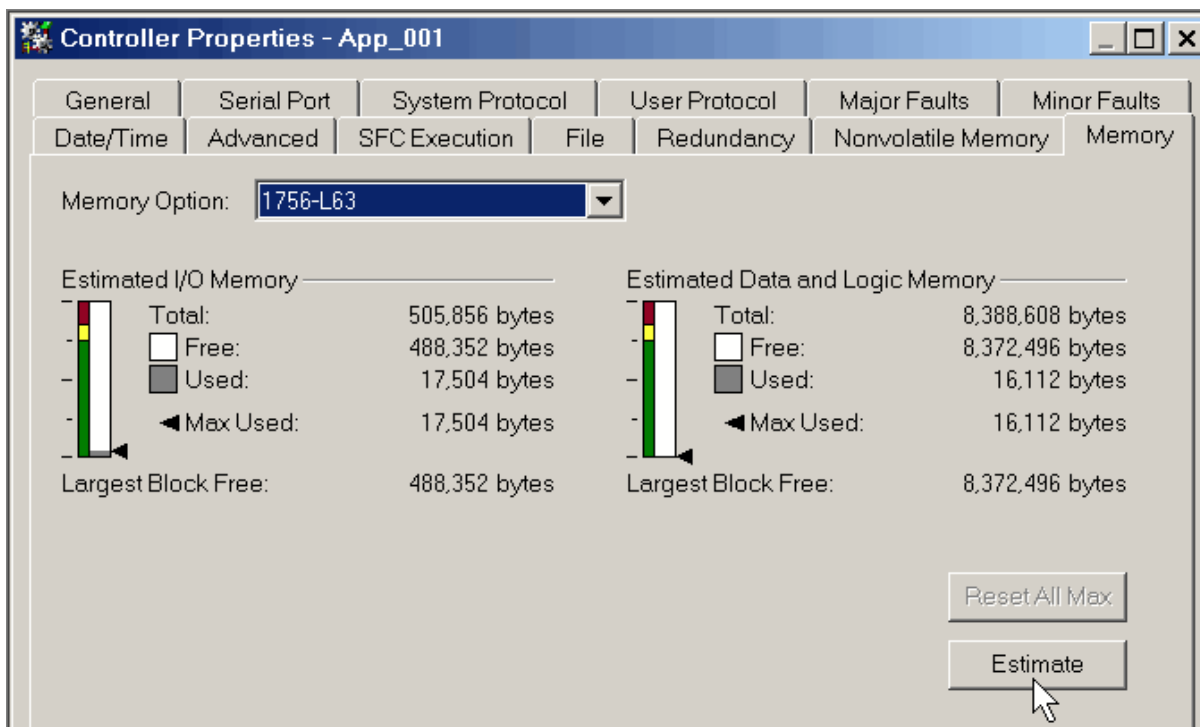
Controller Properties - App_001

General | Serial Port | System Protocol | User Protocol | Major Faults | Minor Faults
Date/Time | Advanced | SFC Execution | File | Redundancy | Nonvolatile Memory | Memory

Memory Option: 1756-L63

Estimated I/O Memory

| | |
|---|---|
| Total: | 505,856 bytes |
| Free: | 488,352 bytes |
| Used: | 17,504 bytes |
| Max Used: | 17,504 bytes |
| Largest Block Free: | 488,352 bytes |

Estimated Data and Logic Memory

| | |
|---|---|
| Total: | 8,388,608 bytes |
| Free: | 8,372,496 bytes |
| Used: | 16,112 bytes |
| Max Used: | 16,112 bytes |
| Largest Block Free: | 8,372,496 bytes |

Reset All Max

Estimate